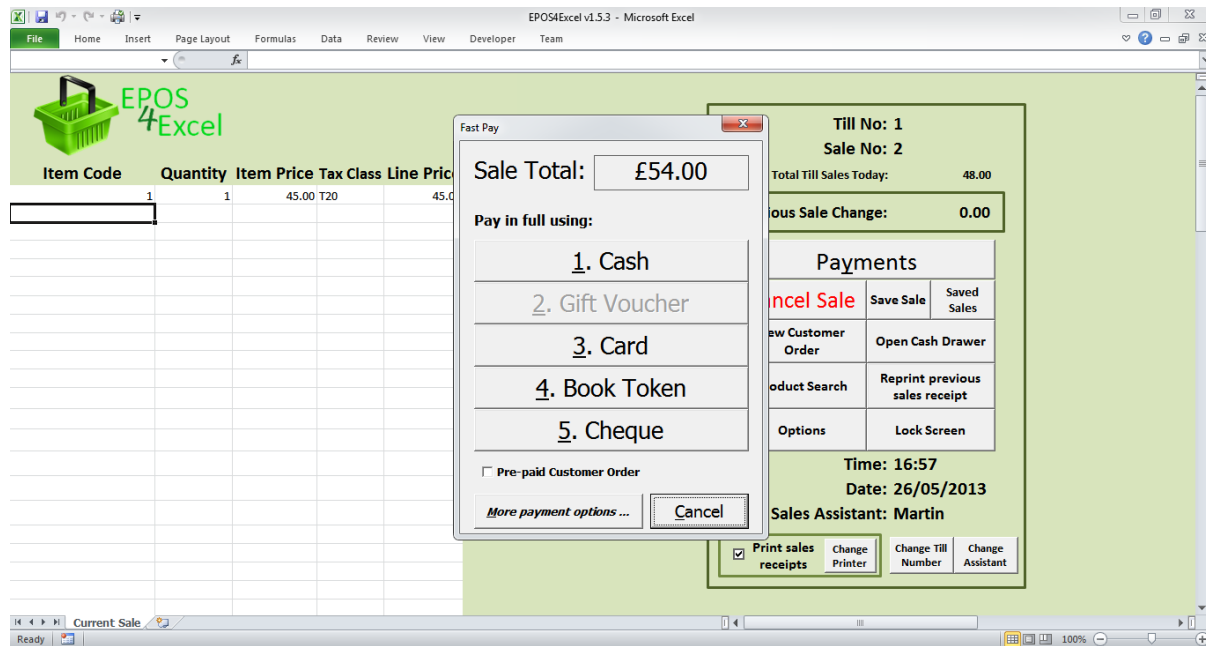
EPOS4Excel v1.5.3 - Microsoft Excel

File Home Insert Page Layout Formulas Data Review View Developer Team

EPOS 4Excel

| Item Code | Quantity | Item Price | Tax Class | Line Pric |
|---|---|---|---|---|
| 1 | 1 | 45.00 | T20 | 45.0 |

Fast Pay

Sale Total: £54.00

Pay in full using:

1. Cash

2. Gift Voucher

3. Card

4. Book Token

5. Cheque

Pre-paid Customer Order

More payment options ...

Cancel

Till No: 1

Sale No: 2

Total Till Sales Today: 48.00

ious Sale Change: 0.00

Payments

ncel Sale

Save Sale

Saved Sales

ew Customer Order

Open Cash Drawer

oduct Search

Reprint previous sales receipt

Options

Lock Screen

Time: 16:57

Date: 26/05/2013

Sales Assistant: Martin

Print sales receipts

Change Printer

Change Till Number

Change Assistant

Current Sale

Ready

100%